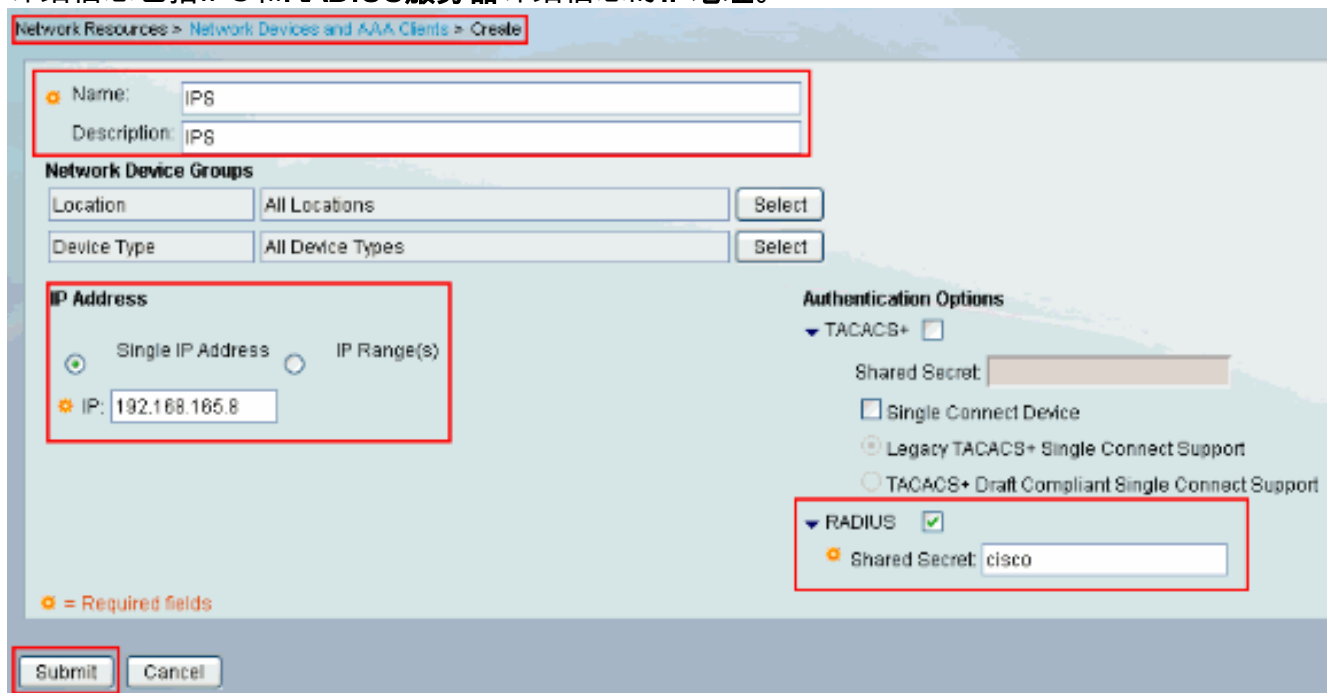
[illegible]

Network Resources > Network Devices and AAA Clients > Create

Name: IPS
Description: IPS

Network Device Groups

| Location | All Locations | Select |
|---|---|---|
| Device Type | All Device Types | Select |

IP Address
Single IP Address  IP Range(s)
IP: 192.168.165.8

Authentication Options
TACACS+
Shared Secret:
Single Connect Device
Legacy TACACS+ Single Connect Support
TACACS+ Draft Compliant Single Connect Support
RADIUS
Shared Secret: cisco

= Required fields

Submit  Cancel